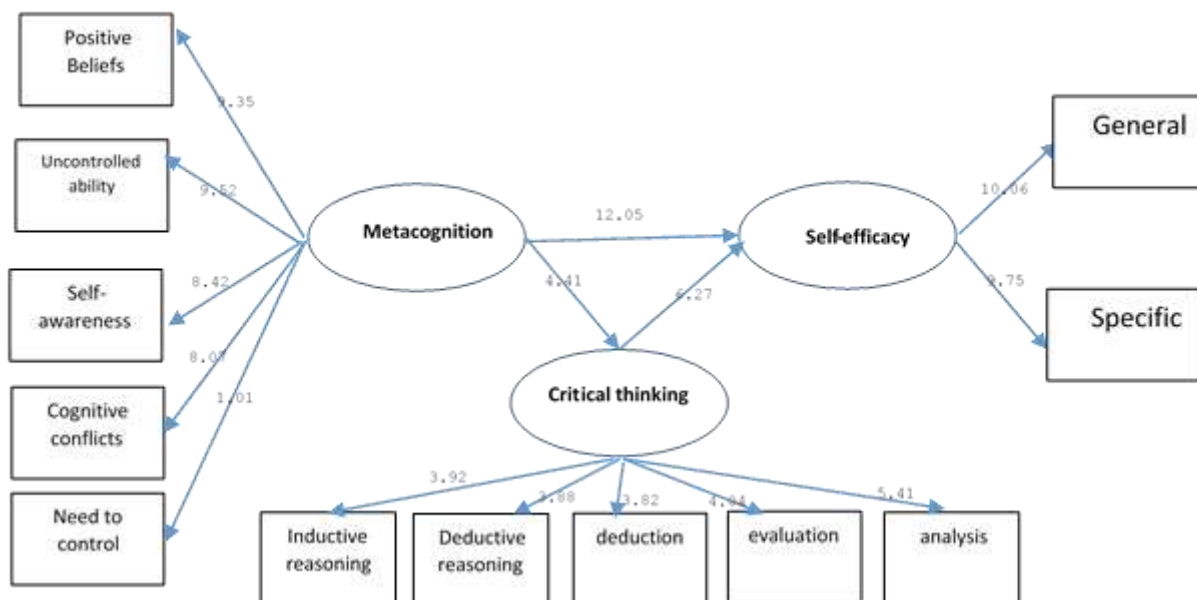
Positive Beliefs

9.35

Uncontrolled ability

9.52

Self-awareness

8.42

8.07

Cognitive conflicts

1.01

Need to control

Metacognition

12.05

4.41

6.27

Self-efficacy

10.06

General

9.75

Specific

Critical thinking

3.92

3.88

3.82

4.04

5.41

Inductive reasoning

Deductive reasoning

deduction

evaluation

analysis